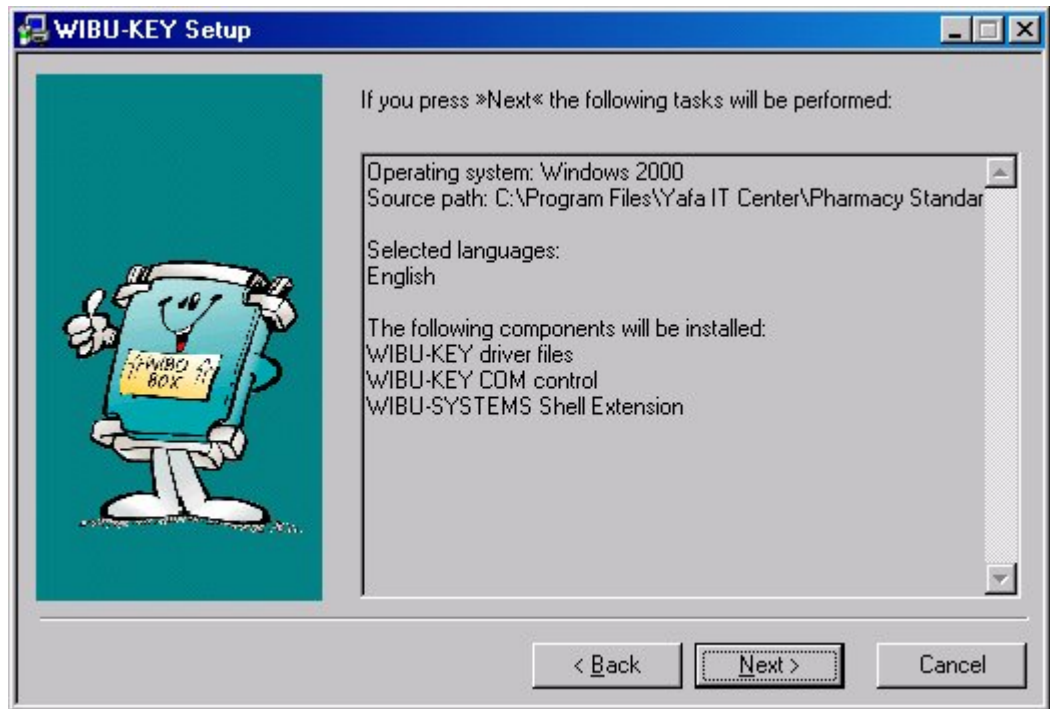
WIBU-KEY Setup

If you press »Next« the following tasks will be performed:

Operating system: Windows 2000
Source path: C:\Program Files\Yafa IT Center\Pharmacy Standar

Selected languages:
English

The following components will be installed:
WIBU-KEY driver files
WIBU-KEY COM control
WIBU-SYSTEMS Shell Extension

WIBO BOX

< Back
Next >
Cancel